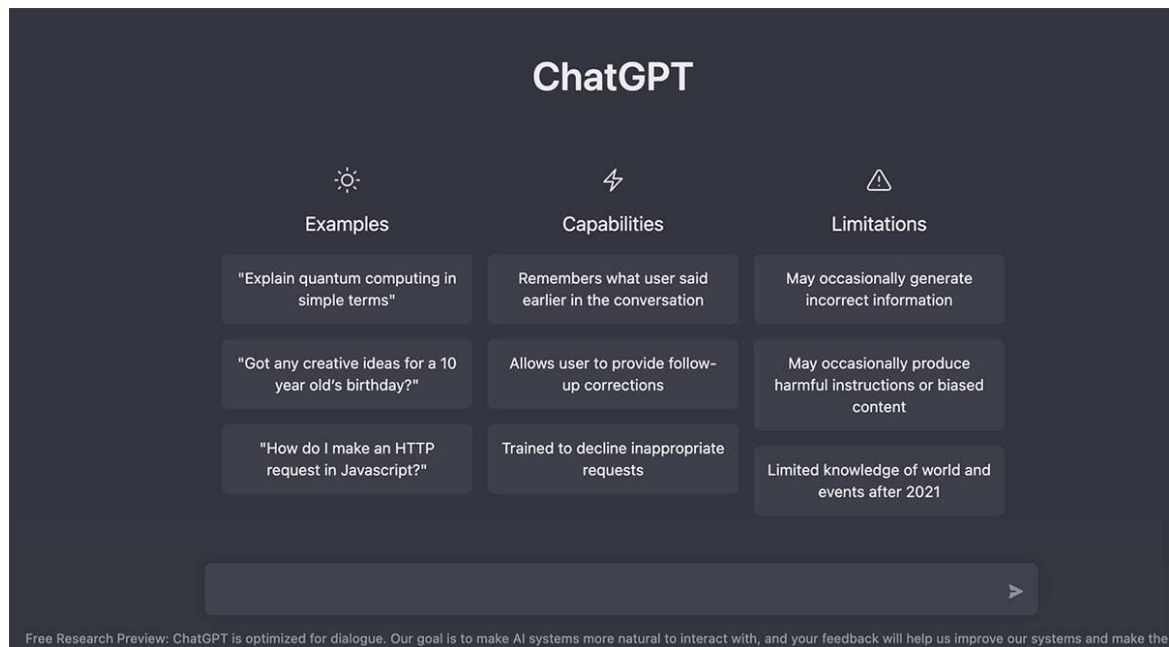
ChatGPT

Examples

"Explain quantum computing in simple terms"

"Got any creative ideas for a 10 year old's birthday?"

"How do I make an HTTP request in Javascript?"

Capabilities

Remembers what user said earlier in the conversation

Allows user to provide follow-up corrections

Trained to decline inappropriate requests

Limitations

May occasionally generate incorrect information

May occasionally produce harmful instructions or biased content

Limited knowledge of world and events after 2021

Free Research Preview: ChatGPT is optimized for dialogue. Our goal is to make AI systems more natural to interact with, and your feedback will help us improve our systems and make the